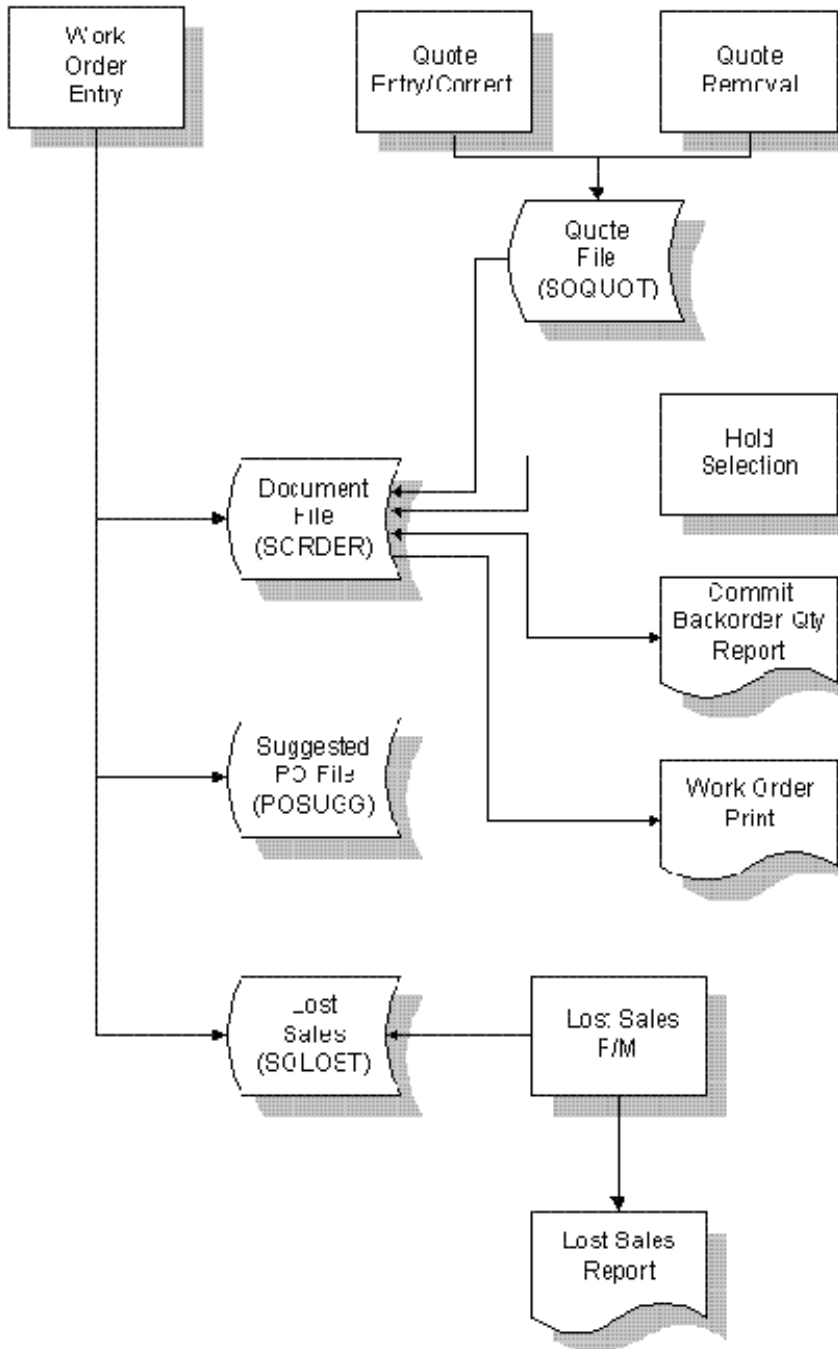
Work Order Entry

Quote Entry/Correct

Quote Removal

Quote File (SOQUOT)

Hold Selection

Document File (SORDER)

Commit Backorder Qty Report

Suggested PO File (POSUGG)

Work Order Print

Lost Sales (SOLOST)

Lost Sales F/M

Lost Sales Report